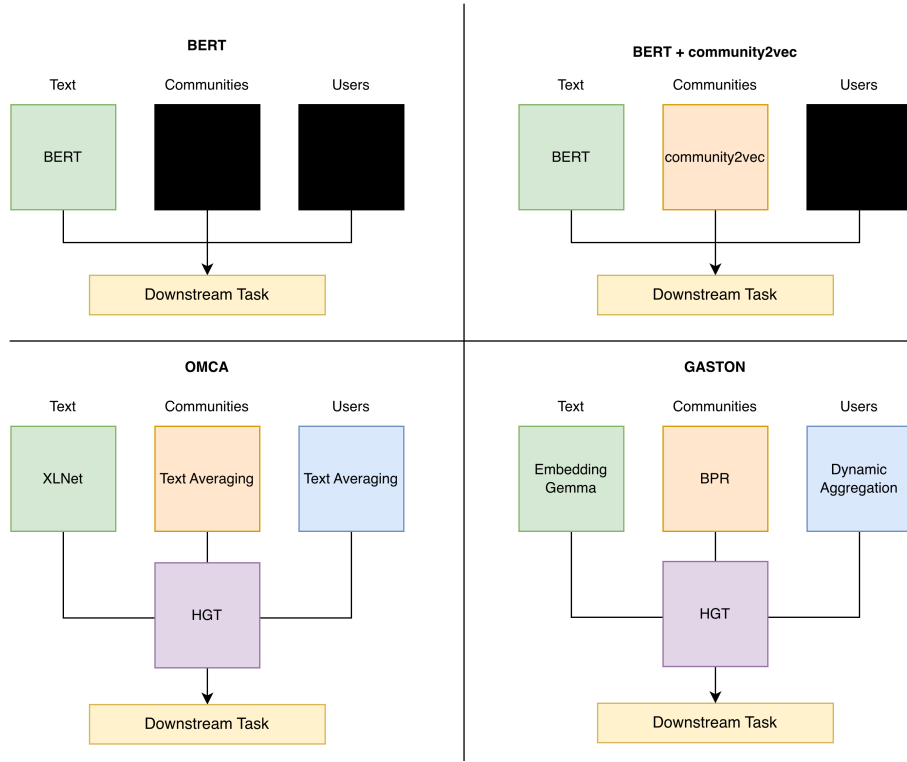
**BERT**

Text Communities Users

BERT

Downstream Task

**BERT + community2vec**

Text Communities Users

BERT community2vec

Downstream Task

**OMCA**

Text Communities Users

XLNet Text Averaging Text Averaging

HGT

Downstream Task

**GASTON**

Text Communities Users

Embedding Gemma BPR Dynamic Aggregation

HGT

Downstream Task